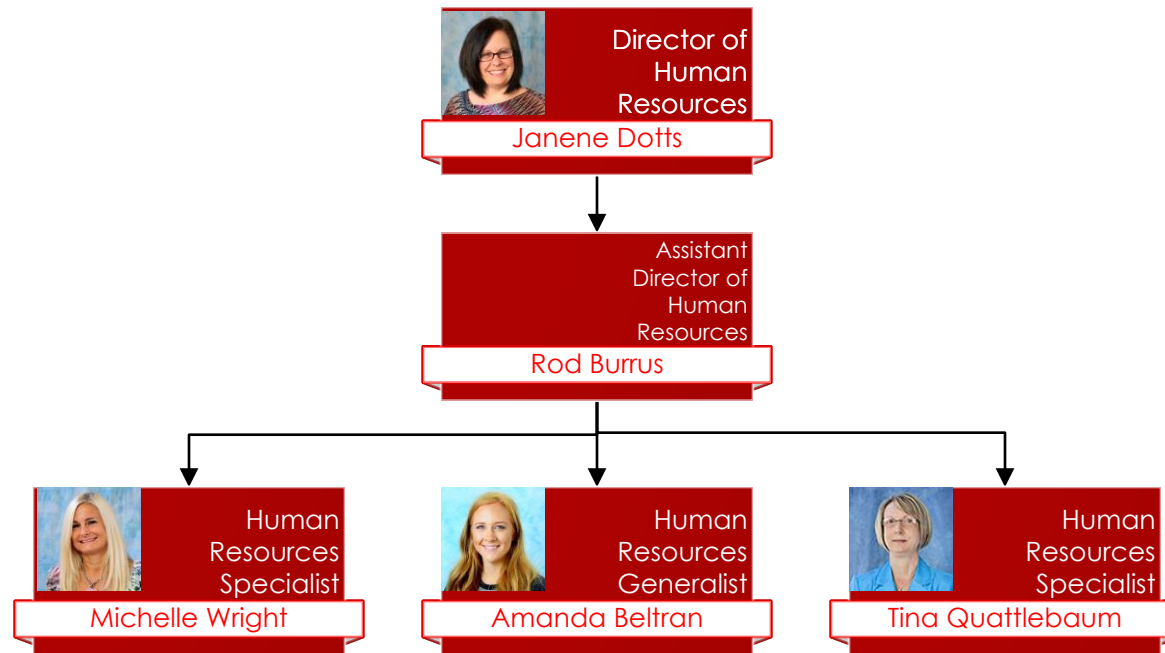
Director of Human Resources
Janene Dotts

Assistant Director of Human Resources
Rod Burrus

Human Resources Specialist
Michelle Wright

Human Resources Generalist
Amanda Beltran

Human Resources Specialist
Tina Quattlebaum